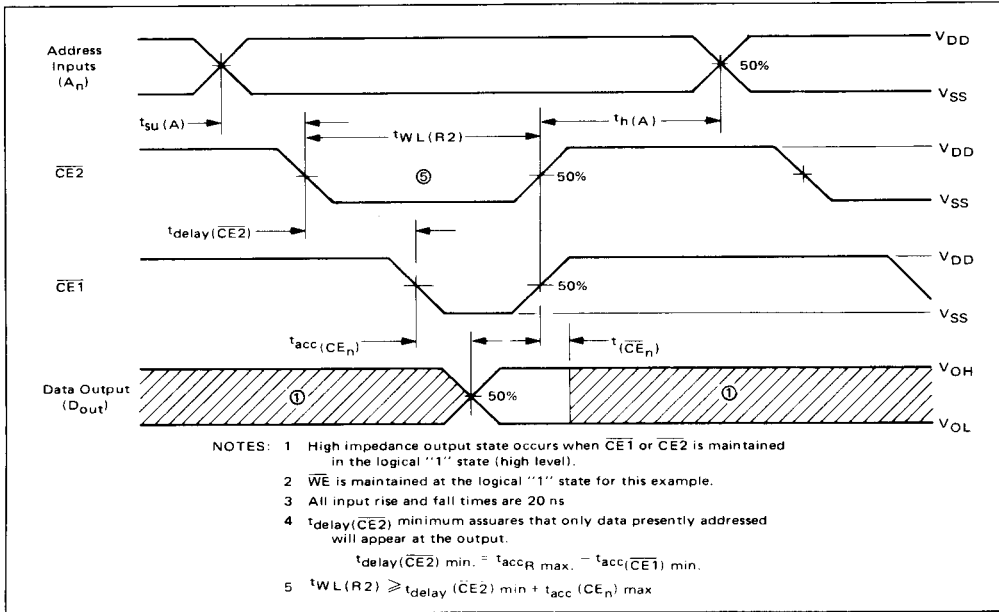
Address Inputs $(A_n)$

$V_{DD}$

50%

$V_{SS}$

$t_{su}(A)$

$t_{WL(R2)}$

$t_{h(A)}$

$\overline{CE2}$

$V_{DD}$

⑤

50%

$V_{SS}$

$t_{delay(\overline{CE2})}$

$\overline{CE1}$

$V_{DD}$

50%

$V_{SS}$

$t_{acc(CE_n)}$

$t_{(\overline{CE}_n)}$

Data Output $(D_{out})$

$V_{OH}$

①

50%

①

$V_{OL}$

NOTES: 1 High impedance output state occurs when $\overline{CE1}$ or $\overline{CE2}$ is maintained in the logical "1" state (high level).

2 $\overline{WE}$ is maintained at the logical "1" state for this example.

3 All input rise and fall times are 20 ns

4 $t_{delay(\overline{CE2})}$ minimum assuares that only data presently addressed will appear at the output.

$t_{delay(\overline{CE2})}$ min. $= t_{acc_{R}}$ max. $- t_{acc(\overline{CE1})}$ min.

5 $t_{WL(R2)} \geqslant t_{delay}(\overline{CE2})$ min $+ t_{acc}(CE_n)$ max